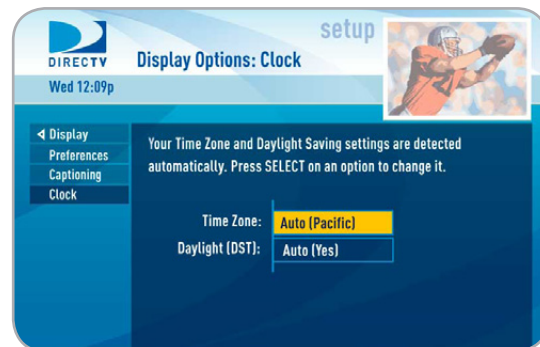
DIRECTV
setup
Display Options: Clock
Wed 12:09p

◀ Display
Preferences
Captioning
Clock

Your Time Zone and Daylight Saving settings are detected automatically. Press SELECT on an option to change it.

Time Zone: Auto (Pacific)
Daylight (DST): Auto (Yes)